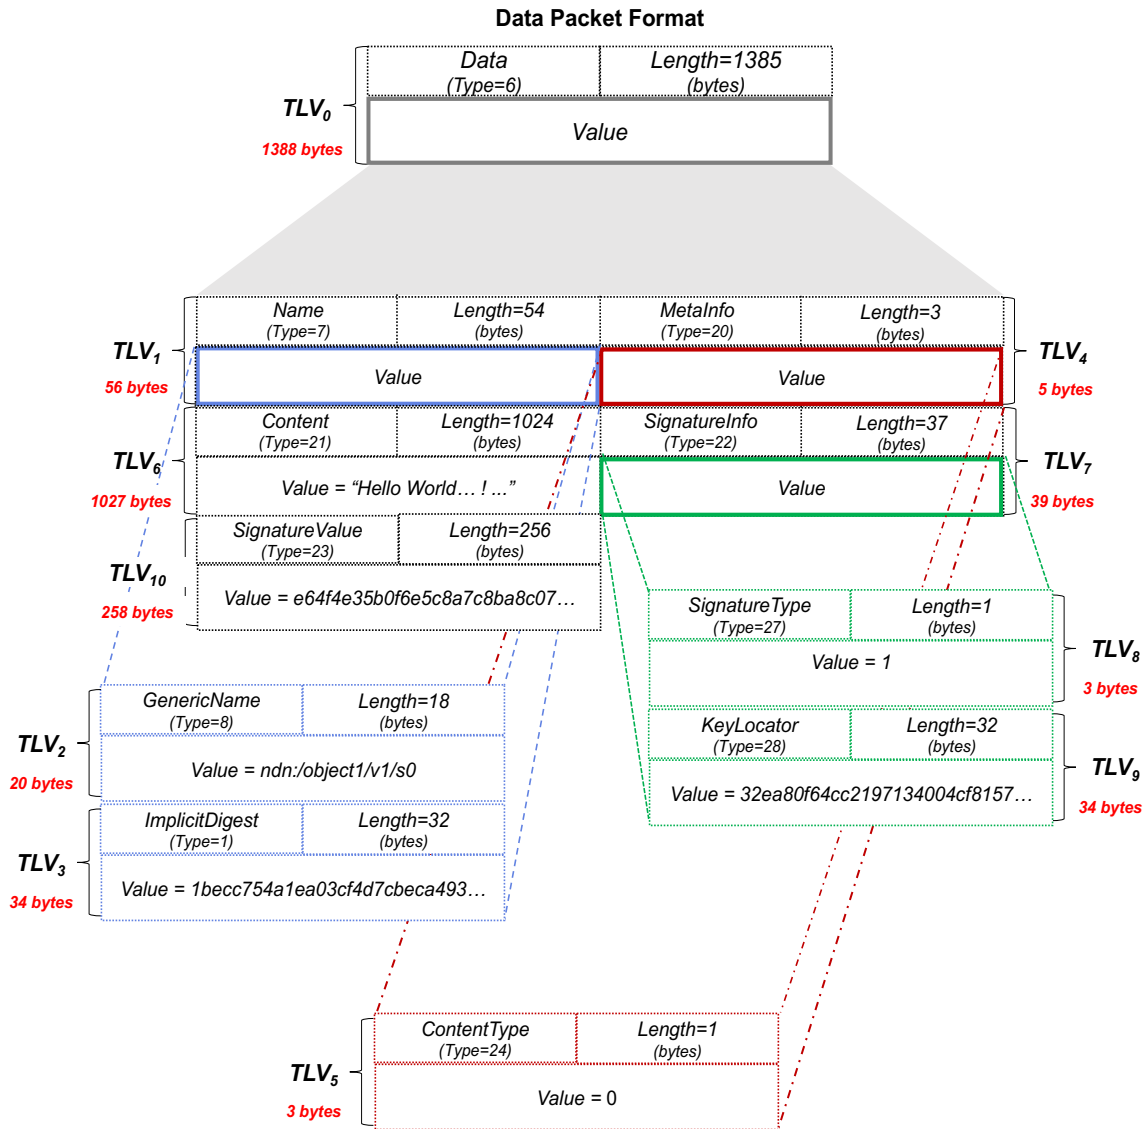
Data Packet Format

$TLV_0$
1388 bytes

| Data (Type=6) | Length=1385 (bytes) |
|---|---|
| Value | |

$TLV_1$
56 bytes

$TLV_4$
5 bytes

| Name (Type=7) | Length=54 (bytes) | MetaInfo (Type=20) | Length=3 (bytes) |
|---|---|---|---|
| Value | | Value | |

$TLV_6$
1027 bytes

$TLV_7$
39 bytes

| Content (Type=21) | Length=1024 (bytes) | SignatureInfo (Type=22) | Length=37 (bytes) |
|---|---|---|---|
| Value = “Hello World… ! ...” | | Value | |

$TLV_{10}$
258 bytes

| SignatureValue (Type=23) | Length=256 (bytes) |
|---|---|
| Value = e64f4e35b0f6e5c8a7c8ba8c07… | |

$TLV_8$
3 bytes

| SignatureType (Type=27) | Length=1 (bytes) |
|---|---|
| Value = 1 | |

$TLV_9$
34 bytes

| KeyLocator (Type=28) | Length=32 (bytes) |
|---|---|
| Value = 32ea80f64cc2197134004cf8157… | |

$TLV_2$
20 bytes

| GenericName (Type=8) | Length=18 (bytes) |
|---|---|
| Value = ndn:/object1/v1/s0 | |

$TLV_3$
34 bytes

| ImplicitDigest (Type=1) | Length=32 (bytes) |
|---|---|
| Value = 1becc754a1ea03cf4d7cbeca493… | |

$TLV_5$
3 bytes

| ContentType (Type=24) | Length=1 (bytes) |
|---|---|
| Value = 0 | |